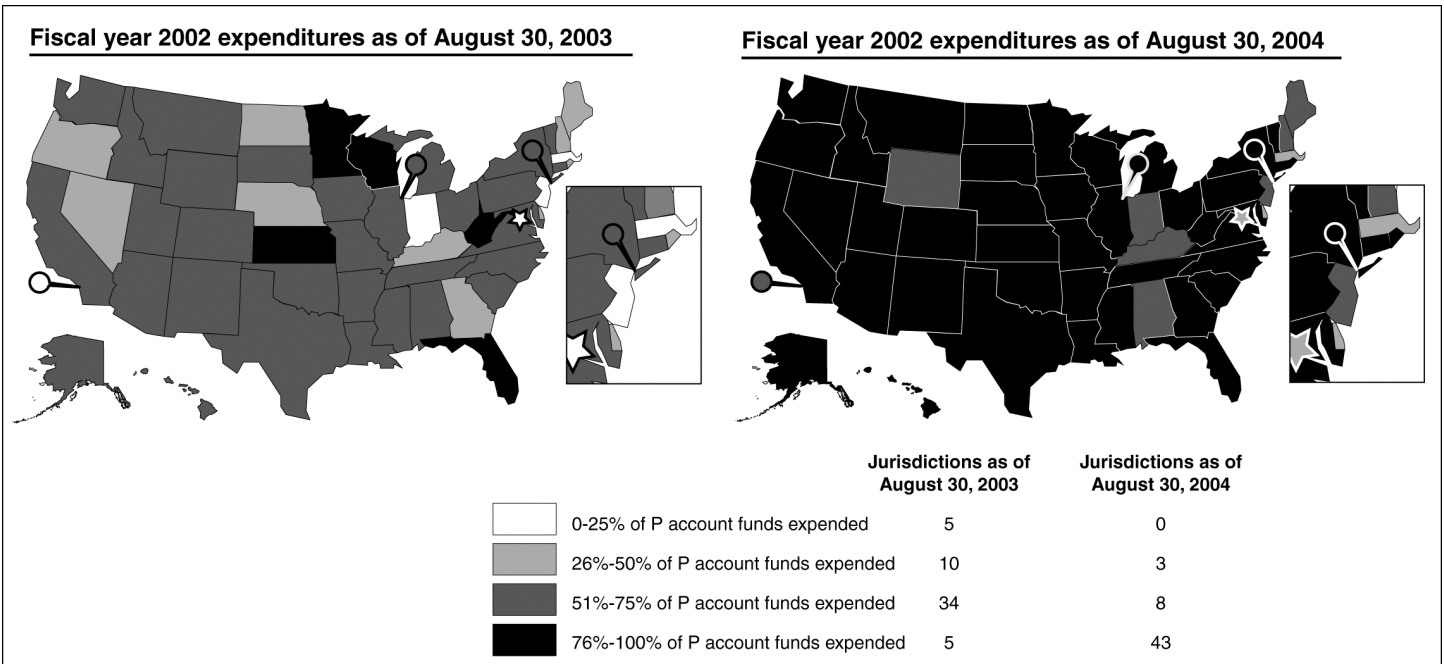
Fiscal year 2002 expenditures as of August 30, 2003

Fiscal year 2002 expenditures as of August 30, 2004

| | Jurisdictions as of August 30, 2003 | Jurisdictions as of August 30, 2004 |
|---|---|---|
| 0-25% of P account funds expended | 5 | 0 |
| 26%-50% of P account funds expended | 10 | 3 |
| 51%-75% of P account funds expended | 34 | 8 |
| 76%-100% of P account funds expended | 5 | 43 |